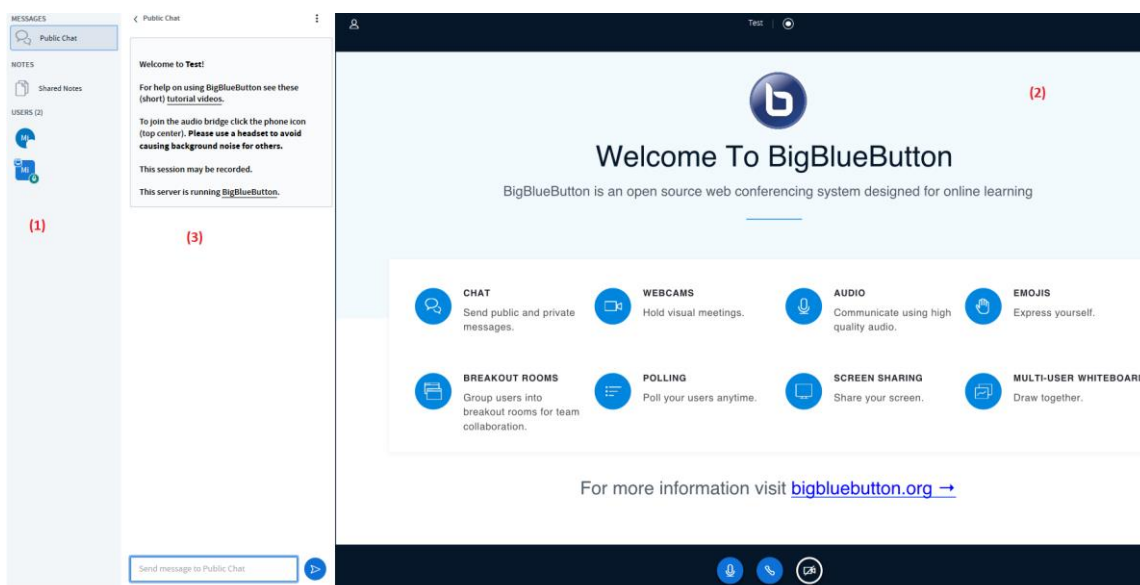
MESSAGES
Public Chat
NOTES
Shared Notes
USERS (2)
Mi
Mi
(1)

< Public Chat

Welcome to **Test**!

For help on using BigBlueButton see these (short) tutorial videos.

To join the audio bridge click the phone icon (top center). **Please use a headset to avoid causing background noise for others.**

This session may be recorded.

This server is running BigBlueButton.

(3)

Send message to Public Chat

Test

(2)

Welcome To BigBlueButton

BigBlueButton is an open source web conferencing system designed for online learning

CHAT
Send public and private messages.

WEBCAMS
Hold visual meetings.

AUDIO
Communicate using high quality audio.

EMOJIS
Express yourself.

BREAKOUT ROOMS
Group users into breakout rooms for team collaboration.

POLLING
Poll your users anytime.

SCREEN SHARING
Share your screen.

MULTI-USER WHITEBOAR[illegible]
Draw together.

For more information visit bigbluebutton.org →